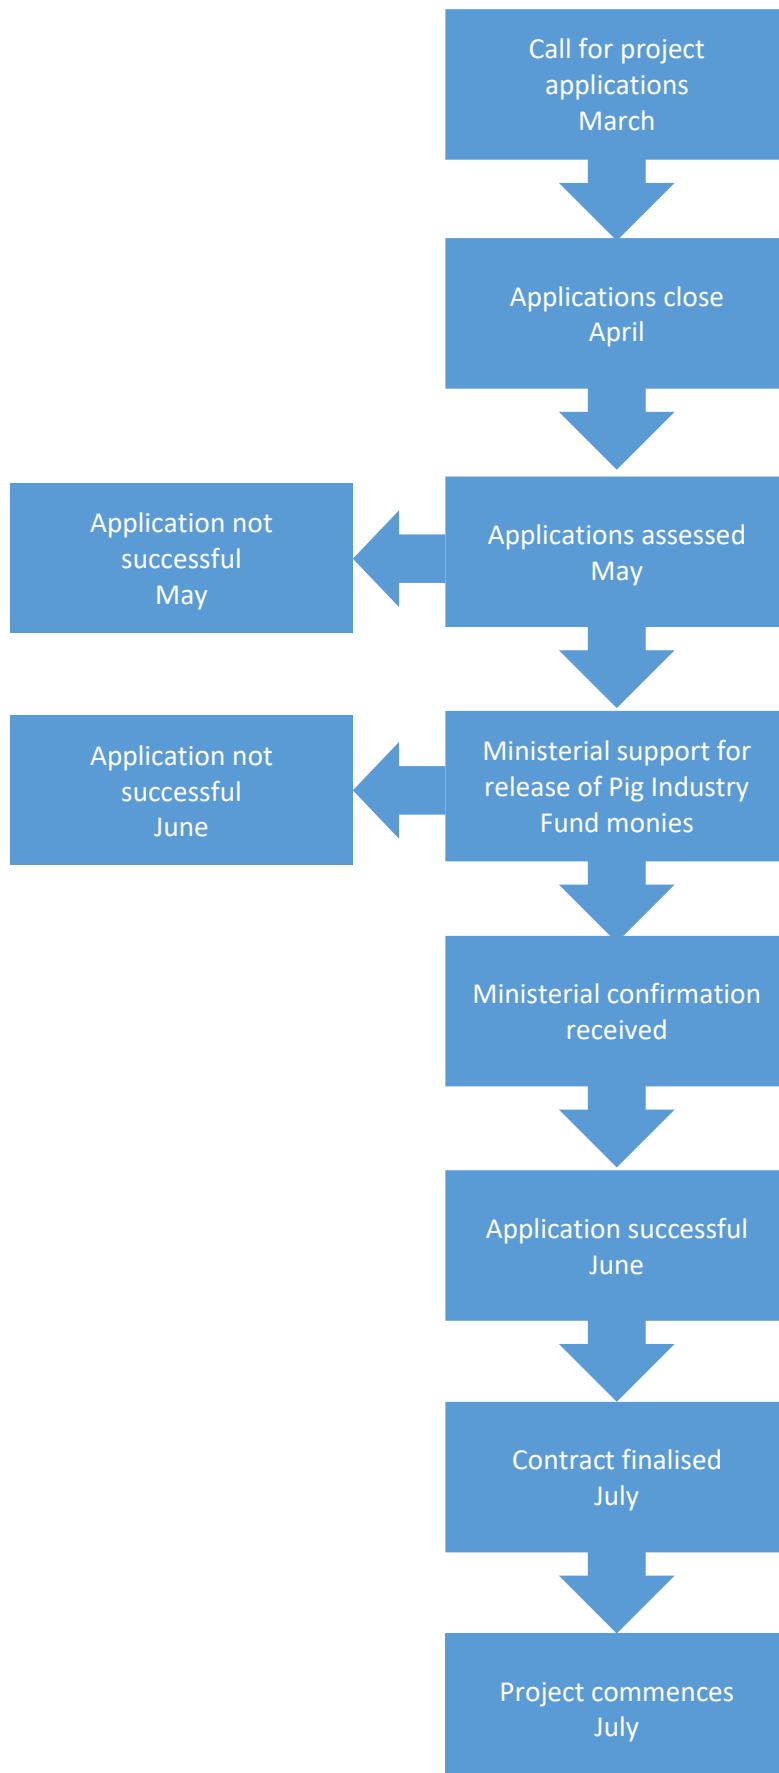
Call for project applications
March

Applications close
April

Application not successful
May

Applications assessed
May

Application not successful
June

Ministerial support for release of Pig Industry Fund monies

Ministerial confirmation received

Application successful
June

Contract finalised
July

Project commences
July